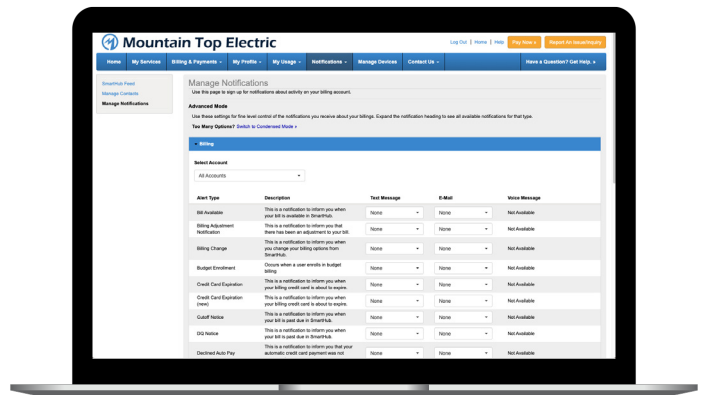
Mountain Top Electric

Log Out | Home | Help Pay Now » Report An Issue/Inquiry

Home My Services Billing & Payments » My Profile » My Usage » Notifications » Manage Devices Contact Us » Have a Question? Get Help. »

SmartHub Feed
Manage Contacts
Manage Notifications

Manage Notifications

Use this page to sign up for notifications about activity on your billing account.

Advanced Mode

Use these settings for fine level control of the notifications you receive about your billings. Expand the notification heading to see all available notifications for that type.

Too Many Options? Switch to Condensed Mode »

Billing

Select Account

All Accounts

| Alert Type | Description | Text Message | E-Mail | Voice Message |
|---|---|---|---|---|
| Bill Available | This is a notification to inform you when your bill is available in SmartHub. | None | None | Not Available |
| Billing Adjustment Notification | This is a notification to inform you that there has been an adjustment to your bill. | None | None | Not Available |
| Billing Change | This is a notification to inform you when you change your billing options from SmartHub. | None | None | Not Available |
| Budget Enrollment | Occurs when a user enrolls in budget billing | None | None | Not Available |
| Credit Card Expiration | This is a notification to inform you when your billing credit card is about to expire. | None | None | Not Available |
| Credit Card Expiration (new) | This is a notification to inform you when your billing credit card is about to expire. | None | None | Not Available |
| Cutoff Notice | This is a notification to inform you when your bill is past due in SmartHub. | None | None | Not Available |
| DQ Notice | This is a notification to inform you when your bill is past due in SmartHub. | None | None | Not Available |
| Declined Auto Pay | This is a notification to inform you that your automatic credit card payment was not | None | None | Not Available |